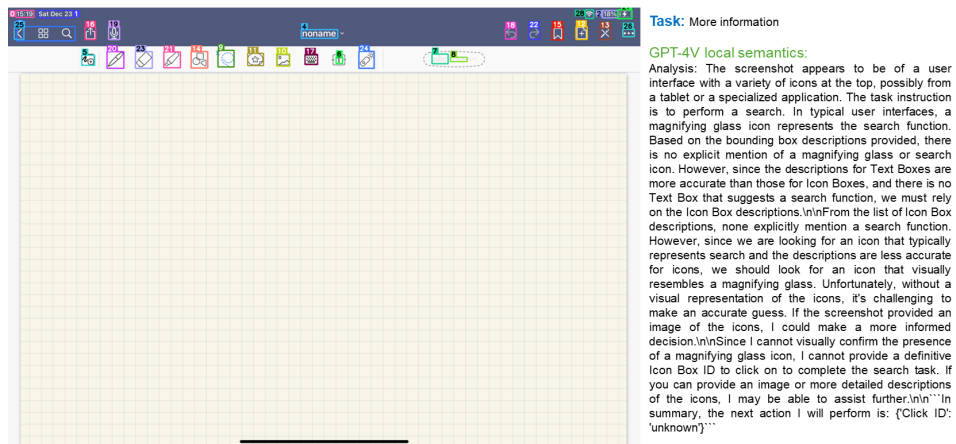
0 15:19 Sat Dec 23 1

25 16 19 4 noname 18 22 15 12 13 26

5 20 23 21 14 9 11 10 17 6 24 7 8

Task: More information

GPT-4V local semantics:

Analysis: The screenshot appears to be of a user interface with a variety of icons at the top, possibly from a tablet or a specialized application. The task instruction is to perform a search. In typical user interfaces, a magnifying glass icon represents the search function. Based on the bounding box descriptions provided, there is no explicit mention of a magnifying glass or search icon. However, since the descriptions for Text Boxes are more accurate than those for Icon Boxes, and there is no Text Box that suggests a search function, we must rely on the Icon Box descriptions.\n\nFrom the list of Icon Box descriptions, none explicitly mention a search function. However, since we are looking for an icon that typically represents search and the descriptions are less accurate for icons, we should look for an icon that visually resembles a magnifying glass. Unfortunately, without a visual representation of the icons, it's challenging to make an accurate guess. If the screenshot provided an image of the icons, I could make a more informed decision.\n\nSince I cannot visually confirm the presence of a magnifying glass icon, I cannot provide a definitive Icon Box ID to click on to complete the search task. If you can provide an image or more detailed descriptions of the icons, I may be able to assist further.\n\n```In summary, the next action I will perform is: {'Click ID': 'unknown'}```